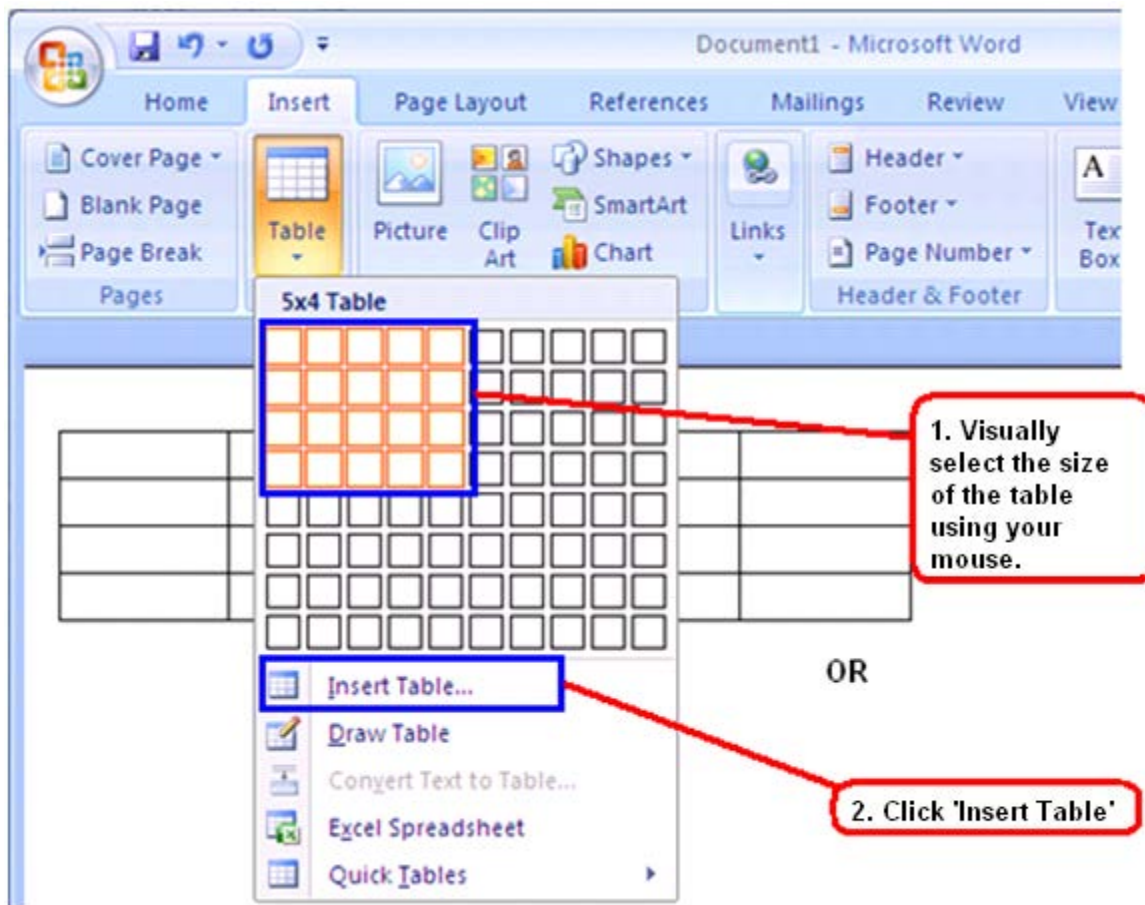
Document1 - Microsoft Word

Home Insert Page Layout References Mailings Review View

Cover Page
Blank Page
Page Break
Pages

Table

Picture Clip Art

Shapes
SmartArt
Chart

Links

Header
Footer
Page Number
Header & Footer

Text Box

5x4 Table

Insert Table...
Draw Table
Convert Text to Table...
Excel Spreadsheet
Quick Tables

1. Visually select the size of the table using your mouse.

OR

2. Click 'Insert Table'